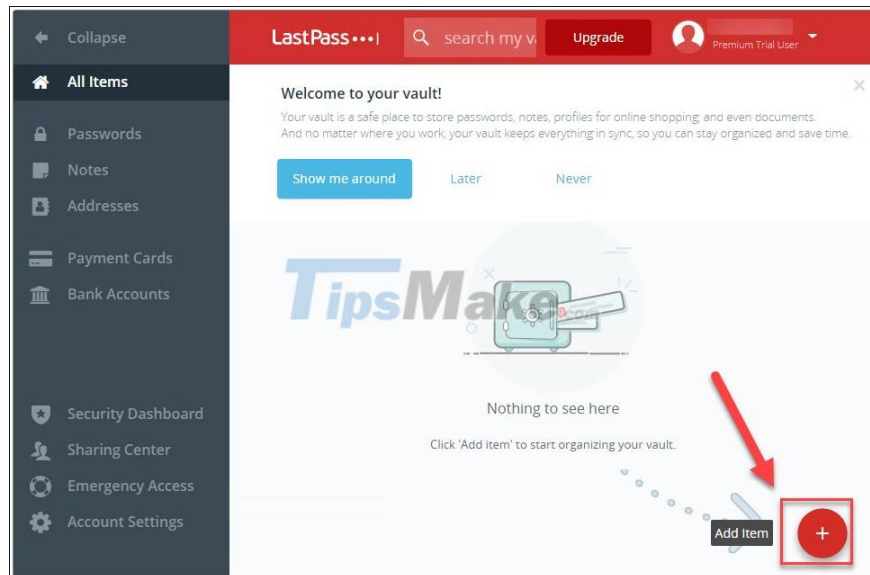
Collapse

All Items

Passwords

Notes

Addresses

Payment Cards

Bank Accounts

Security Dashboard

Sharing Center

Emergency Access

Account Settings

LastPass•••|

search my v

Upgrade

Premium Trial User

Welcome to your vault!

Your vault is a safe place to store passwords, notes, profiles for online shopping, and even documents. And no matter where you work, your vault keeps everything in sync, so you can stay organized and save time.

Show me around

Later

Never

TipsMake.com

Nothing to see here

Click 'Add item' to start organizing your vault.

Add Item

+